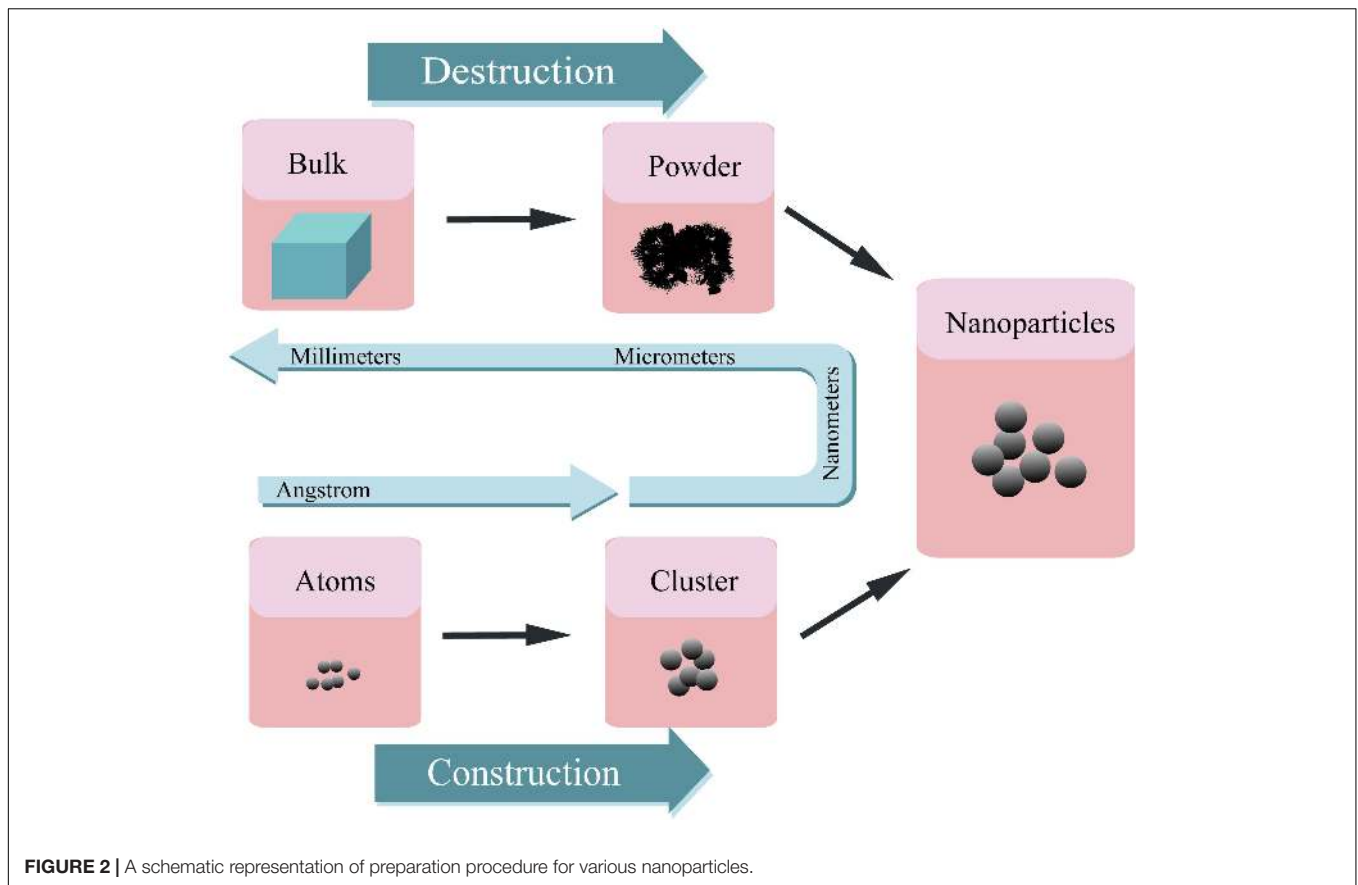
Destruction

Bulk

Powder

Nanoparticles

Millimeters

Micrometers

Nanometers

Angstrom

Atoms

Cluster

Construction

**FIGURE 2 |** A schematic representation of preparation procedure for various nanoparticles.